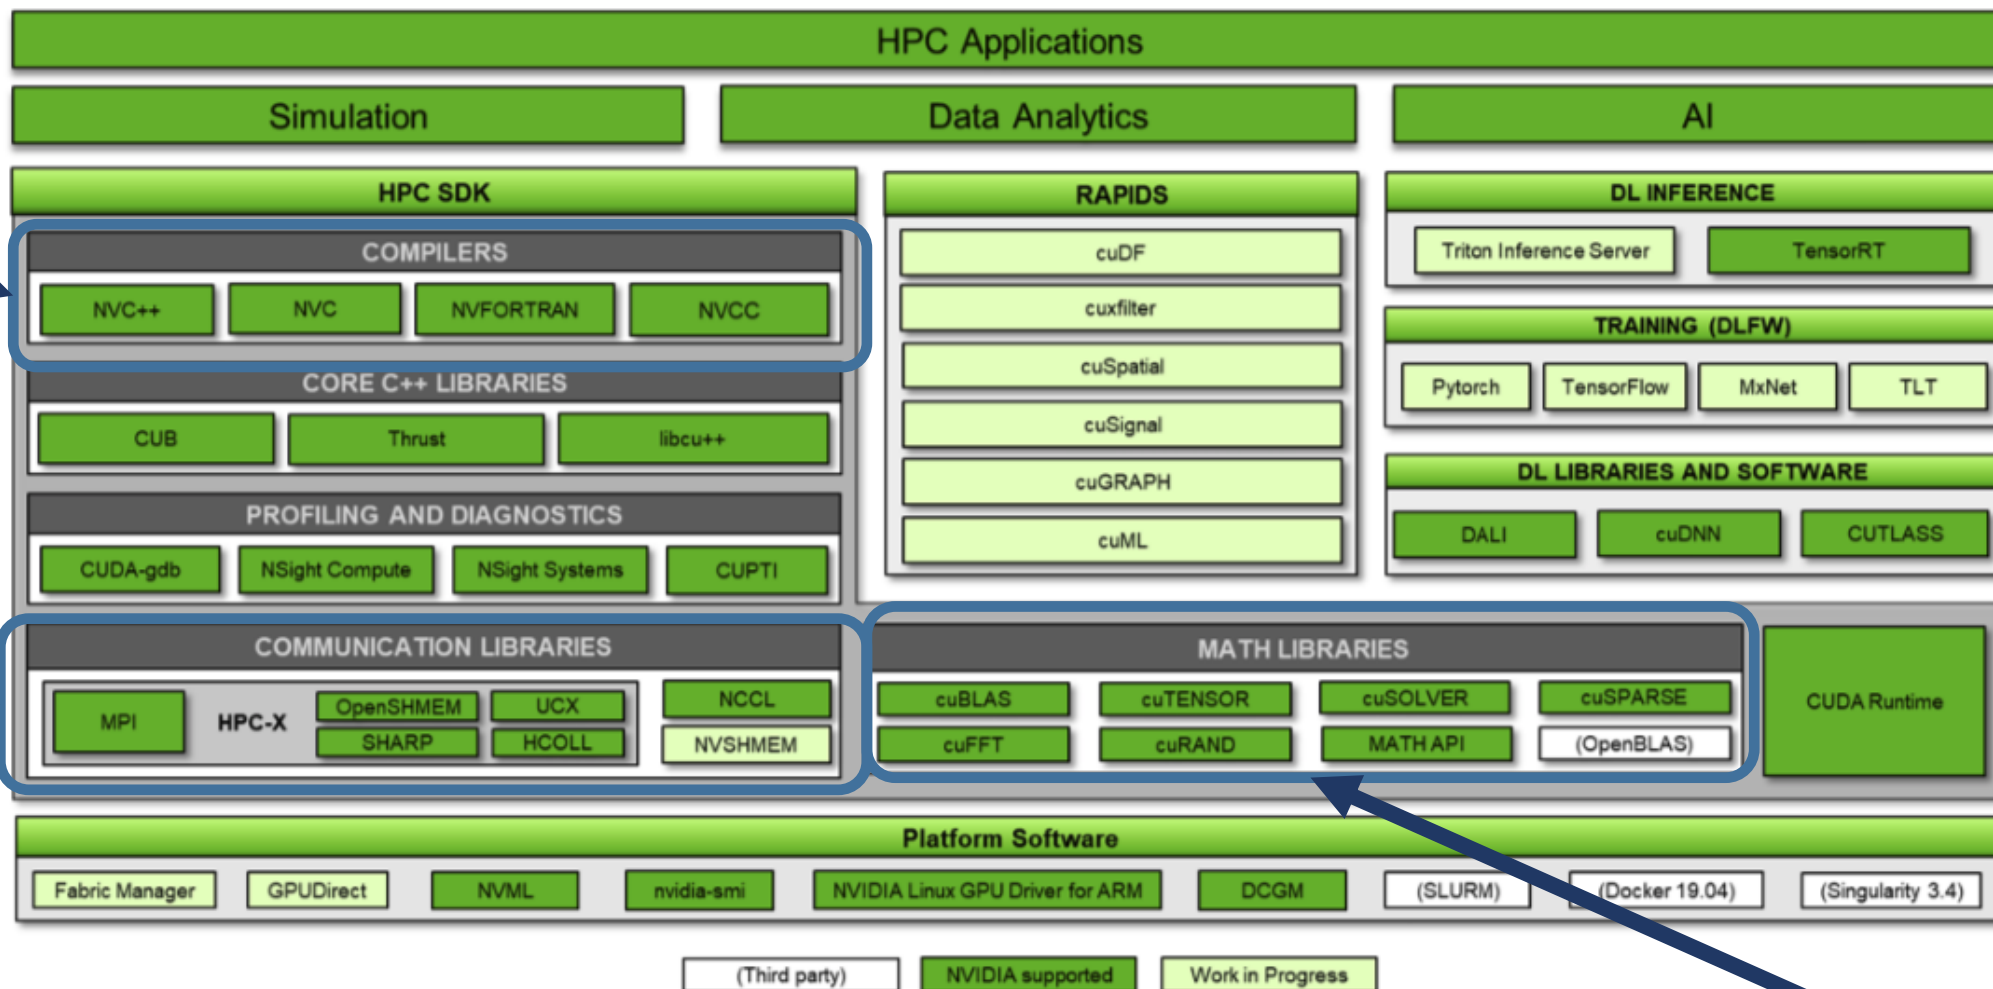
HPC Applications

Simulation

Data Analytics

AI

HPC SDK

COMPILERS

NVC++

NVC

NVFORTRAN

NVCC

CORE C++ LIBRARIES

CUB

Thrust

libcu++

PROFILING AND DIAGNOSTICS

CUDA-gdb

NSight Compute

NSight Systems

CUPTI

RAPIDS

cuDF

cuxfilter

cuSpatial

cuSignal

cuGRAPH

cuML

DL INFERENCE

Triton Inference Server

TensorRT

TRAINING (DLFW)

Pytorch

TensorFlow

MxNet

TLT

DL LIBRARIES AND SOFTWARE

DALI

cuDNN

CUTLASS

COMMUNICATION LIBRARIES

MPI

HPC-X

OpenSHMEM

UCX

SHARP

HCOLL

NCCL

NVSHMEM

MATH LIBRARIES

cuBLAS

cuTENSOR

cuSOLVER

cuSPARSE

cuFFT

cuRAND

MATH API

(OpenBLAS)

CUDA Runtime

Platform Software

Fabric Manager

GPUDirect

NVML

nvidia-smi

NVIDIA Linux GPU Driver for ARM

DCGM

(SLURM)

(Docker 19.04)

(Singularity 3.4)

(Third party)

NVIDIA supported

Work in Progress